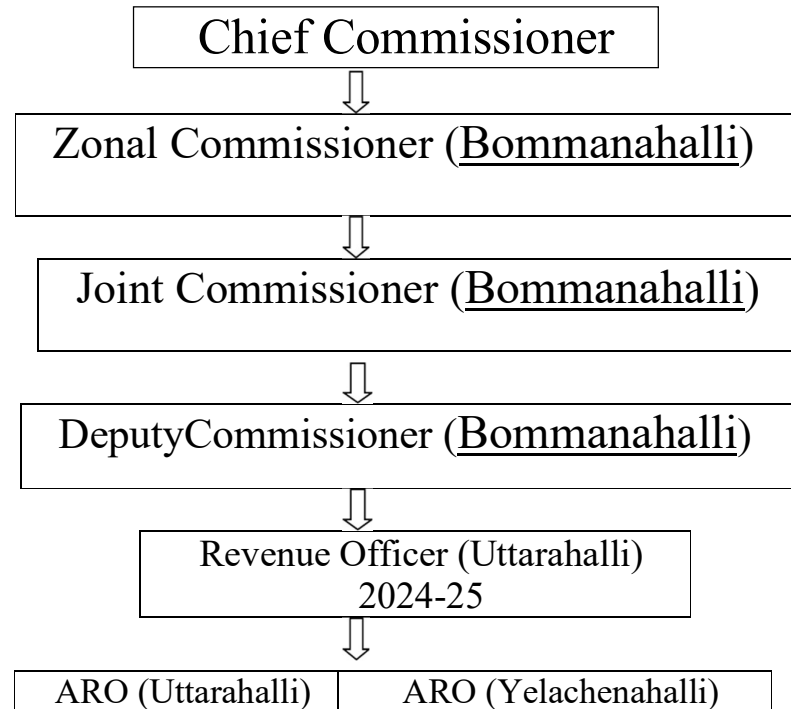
Chief Commissioner

Zonal Commissioner (Bommanahalli)

Joint Commissioner (Bommanahalli)

DeputyCommissioner (Bommanahalli)

Revenue Officer (Uttarahalli) 2024-25

| ARO (Uttarahalli) | ARO (Yelachenahalli) |
|---|---|